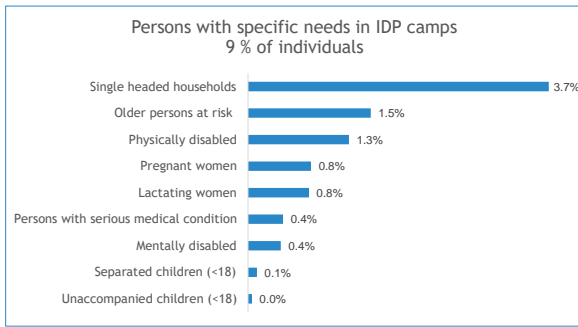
Persons with specific needs in IDP camps
9 % of individuals

Single headed households 3.7%
Older persons at risk 1.5%
Physically disabled 1.3%
Pregnant women 0.8%
Lactating women 0.8%
Persons with serious medical condition 0.4%
Mentally disabled 0.4%
Separated children (<18) 0.1%
Unaccompanied children (<18) 0.0%